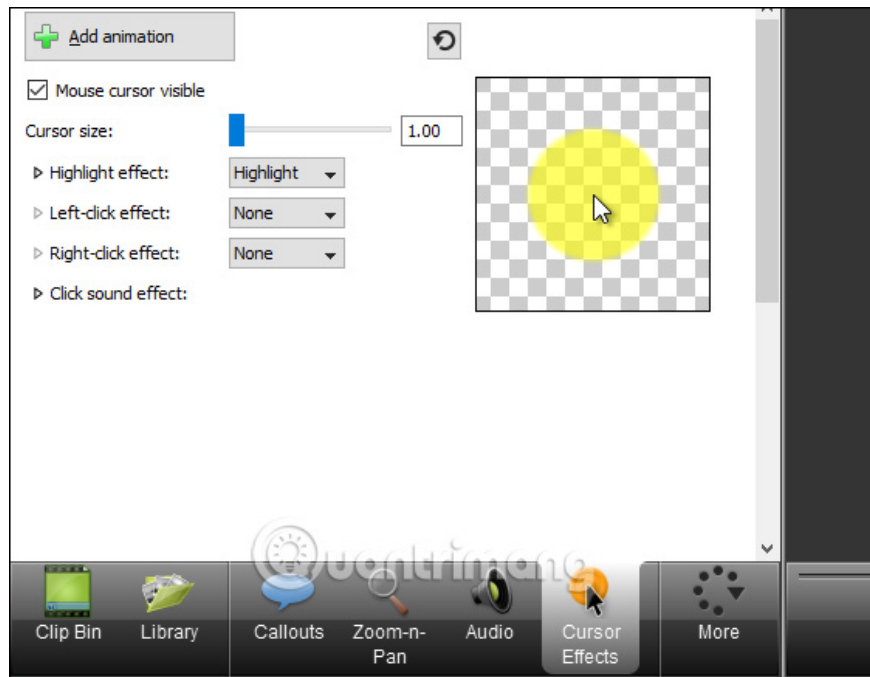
Add animation

Mouse cursor visible

Cursor size: 1.00

Highlight effect: Highlight

Left-click effect: None

Right-click effect: None

Click sound effect:

Quantrimang

Clip Bin Library Callouts Zoom-n-Pan Audio Cursor Effects More